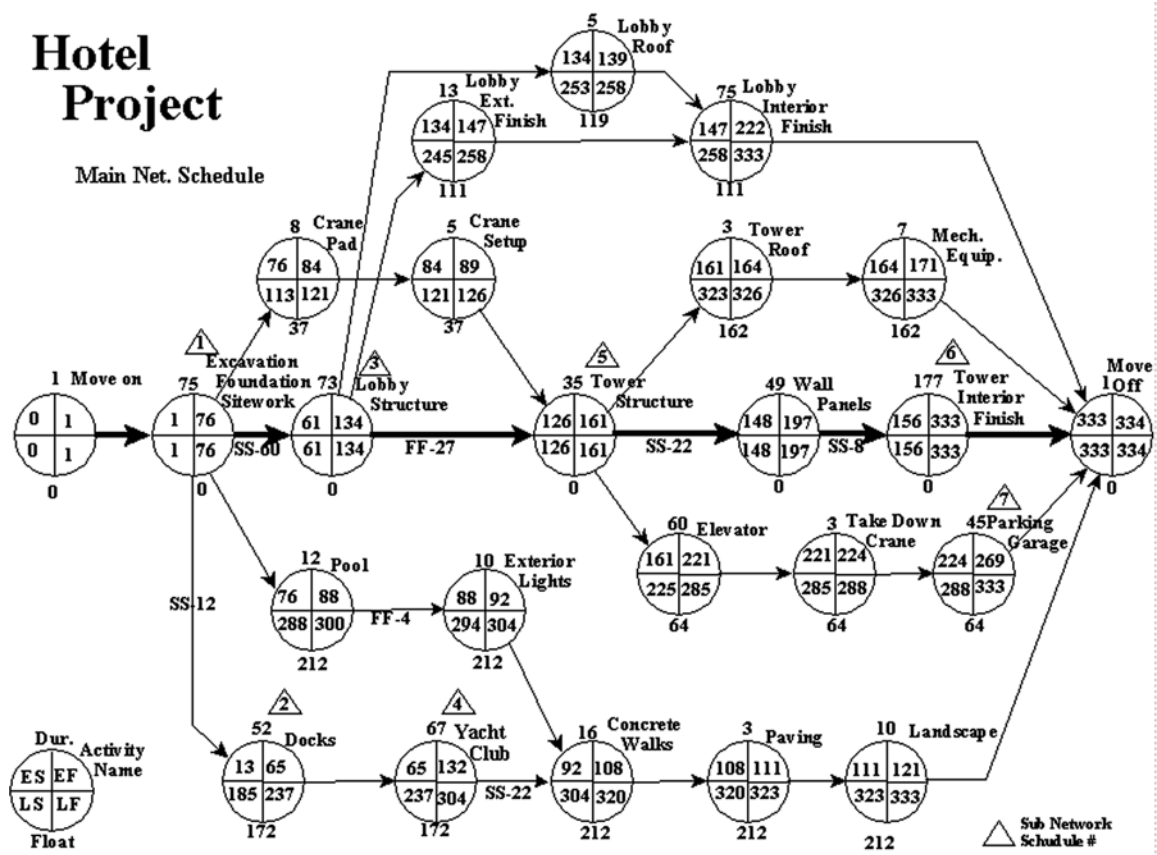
Hotel Project

Main Net. Schedule

5 Lobby Roof
134 139
253 258
119

13 Lobby Ext. Finish
134 147
245 258
111

75 Lobby Interior Finish
147 222
258 333
111

8 Crane Pad
76 84
113 121
37

5 Crane Setup
84 89
121 126
37

3 Tower Roof
161 164
323 326
162

7 Mech. Equip.
164 171
326 333
162

1 Move on
0 1
0 1
0

1
75 Excavation Foundation Sitework
1 76
1 76
0

SS-60

3
73 Lobby Structure
61 134
61 134
0

FF-27

5
35 Tower Structure
126 161
126 161
0

SS-22

49 Wall Panels
148 197
148 197
0

SS-8

6
177 Tower Interior Finish
156 333
156 333
0

1 Move Off
333 334
333 334
0

60 Elevator
161 221
225 285
64

3 Take Down Crane
221 224
285 288
64

7
45 Parking Garage
224 269
288 333
64

12 Pool
76 88
288 300
212

FF-4

10 Exterior Lights
88 92
294 304
212

SS-12

2
52 Docks
13 65
185 237
172

4
67 Yacht Club
65 132
237 304
172

SS-22

16 Concrete Walks
92 108
304 320
212

3 Paving
108 111
320 323
212

10 Landscape
111 121
323 333
212

Dur. Activity Name
ES EF
LS LF
Float

Sub Network Schedule #